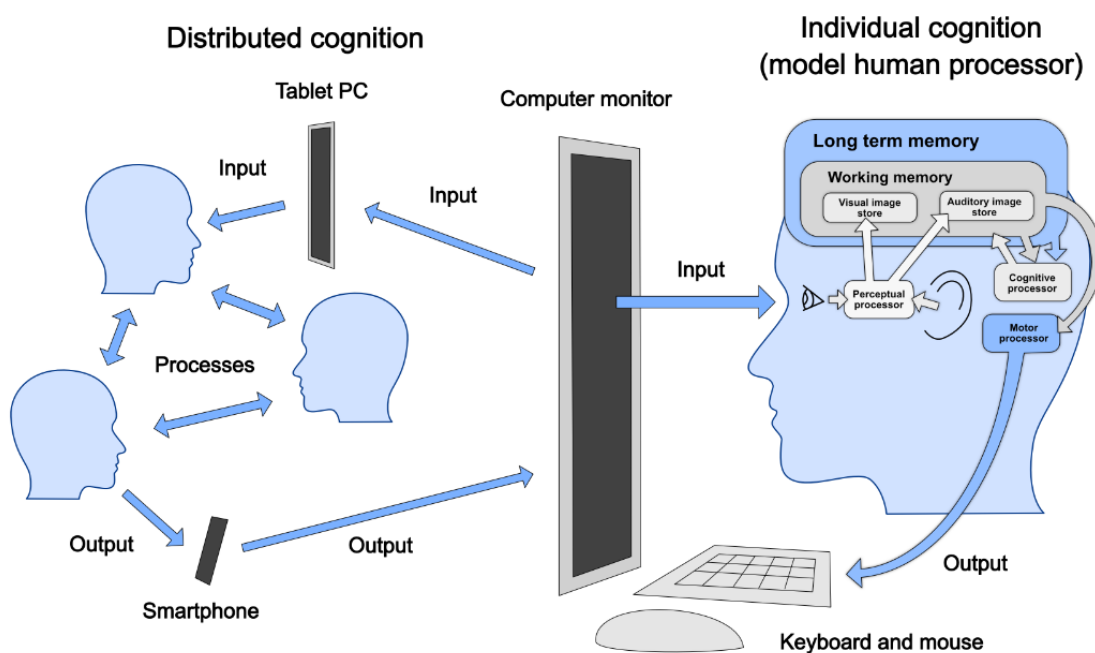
Distributed cognition

Individual cognition
(model human processor)

Tablet PC

Computer monitor

Input

Input

Long term memory

Working memory

Visual image store

Auditory image store

Input

Perceptual processor

Cognitive processor

Motor processor

Processes

Output

Output

Output

Smartphone

Keyboard and mouse